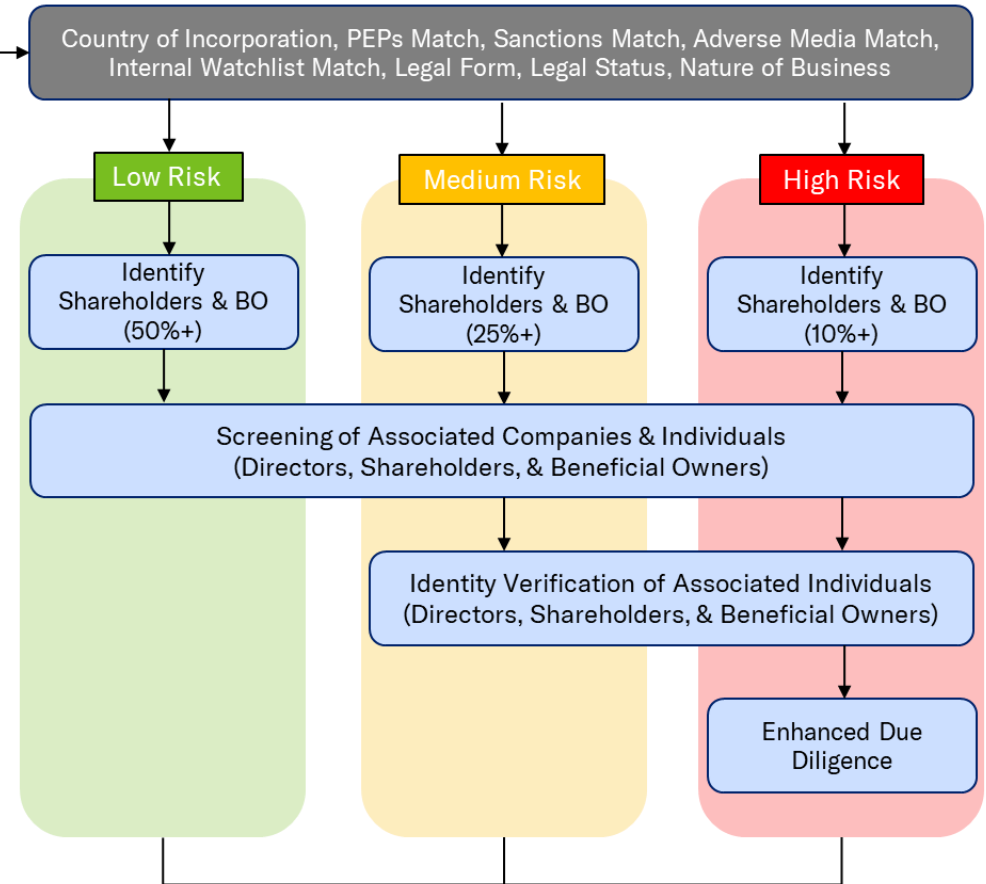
Country of Incorporation, PEPs Match, Sanctions Match, Adverse Media Match, Internal Watchlist Match, Legal Form, Legal Status, Nature of Business

Low Risk

Medium Risk

High Risk

Identify Shareholders & BO (50%+)

Identify Shareholders & BO (25%+)

Identify Shareholders & BO (10%+)

Screening of Associated Companies & Individuals (Directors, Shareholders, & Beneficial Owners)

Identity Verification of Associated Individuals (Directors, Shareholders, & Beneficial Owners)

Enhanced Due Diligence